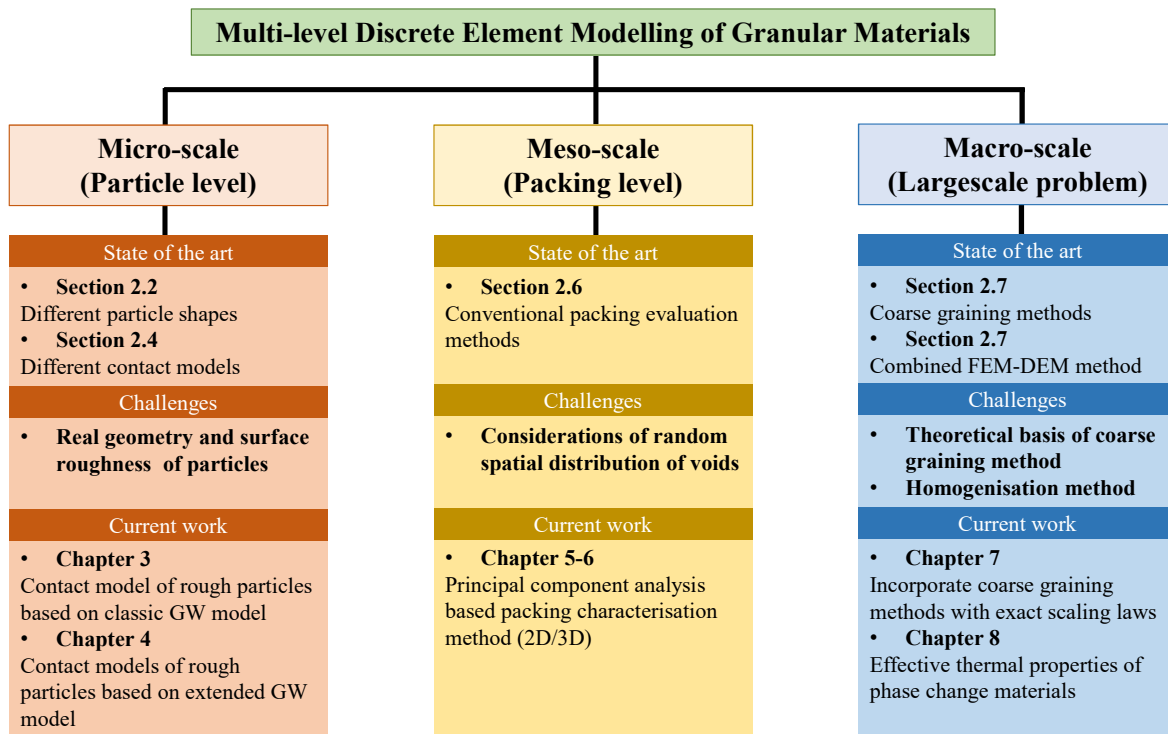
Multi-level Discrete Element Modelling of Granular Materials

Micro-scale
(Particle level)

State of the art

• Section 2.2
Different particle shapes
• Section 2.4
Different contact models

Challenges

• Real geometry and surface roughness of particles

Current work

• Chapter 3
Contact model of rough particles based on classic GW model
• Chapter 4
Contact models of rough particles based on extended GW model

Meso-scale
(Packing level)

State of the art

• Section 2.6
Conventional packing evaluation methods

Challenges

• Considerations of random spatial distribution of voids

Current work

• Chapter 5-6
Principal component analysis based packing characterisation method (2D/3D)

Macro-scale
(Largescale problem)

State of the art

• Section 2.7
Coarse graining methods
• Section 2.7
Combined FEM-DEM method

Challenges

• Theoretical basis of coarse graining method
• Homogenisation method

Current work

• Chapter 7
Incorporate coarse graining methods with exact scaling laws
• Chapter 8
Effective thermal properties of phase change materials